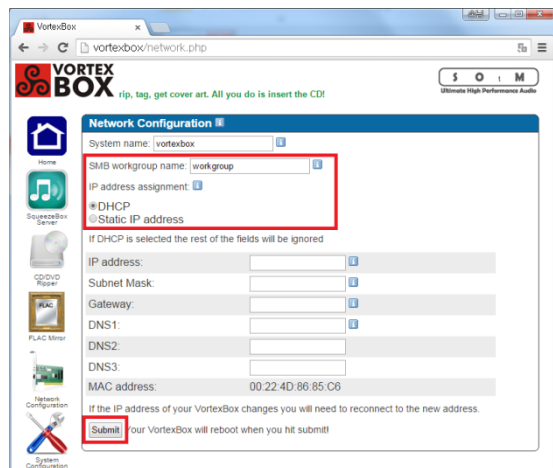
VortexBox

vortexbox/network.php

VORTEX BOX rip, tag, get cover art. All you do is insert the CD!

S O M
Ultimate High Performance Audio

Home

SqueezeBox Server

CD/DVD Ripper

FLAC

FLAC Mirror

Network Configuration

System Configuration

Network Configuration

System name: vortexbox

SMB workgroup name: workgroup

IP address assignment:

DHCP
Static IP address

If DHCP is selected the rest of the fields will be ignored

| | |
|---|---|
| IP address: | |
| Subnet Mask: | |
| Gateway: | |
| DNS1: | |
| DNS2: | |
| DNS3: | |
| MAC address: | 00:22:4D:86:85:C6 |

If the IP address of your VortexBox changes you will need to reconnect to the new address.

Submit Your VortexBox will reboot when you hit submit!